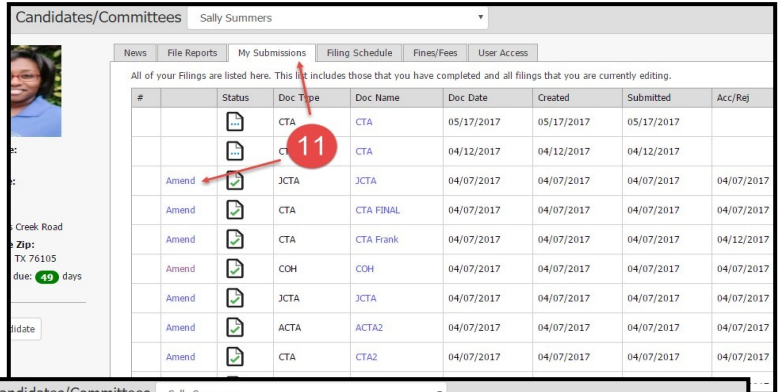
Candidates/Committees Sally Summers

News | File Reports | My Submissions | Filing Schedule | Fines/Fees | User Access

All of your Filings are listed here. This list includes those that you have completed and all filings that you are currently editing.

e:

:

s Creek Road
e Zip:
TX 76105
due: 49 days

didate

11

| # | | Status | Doc Type | Doc Name | Doc Date | Created | Submitted | Acc/Rej |
|---|---|---|---|---|---|---|---|---|
| | | | CTA | CTA | 05/17/2017 | 05/17/2017 | 05/17/2017 | |
| | | | CT | CTA | 04/12/2017 | 04/12/2017 | 04/12/2017 | |
| | Amend | | JCTA | JCTA | 04/07/2017 | 04/07/2017 | 04/07/2017 | 04/07/2017 |
| | Amend | | CTA | CTA FINAL | 04/07/2017 | 04/07/2017 | 04/07/2017 | 04/07/2017 |
| | Amend | | CTA | CTA Frank | 04/07/2017 | 04/07/2017 | 04/07/2017 | 04/12/2017 |
| | Amend | | COH | COH | 04/07/2017 | 04/07/2017 | 04/07/2017 | 04/07/2017 |
| | Amend | | JCTA | JCTA | 04/07/2017 | 04/07/2017 | 04/07/2017 | 04/07/2017 |
| | Amend | | ACTA | ACTA2 | 04/07/2017 | 04/07/2017 | 04/07/2017 | 04/07/2017 |
| | Amend | | CTA | CTA2 | 04/07/2017 | 04/07/2017 | 04/07/2017 | 04/07/2017 |

Candidates/Committees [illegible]